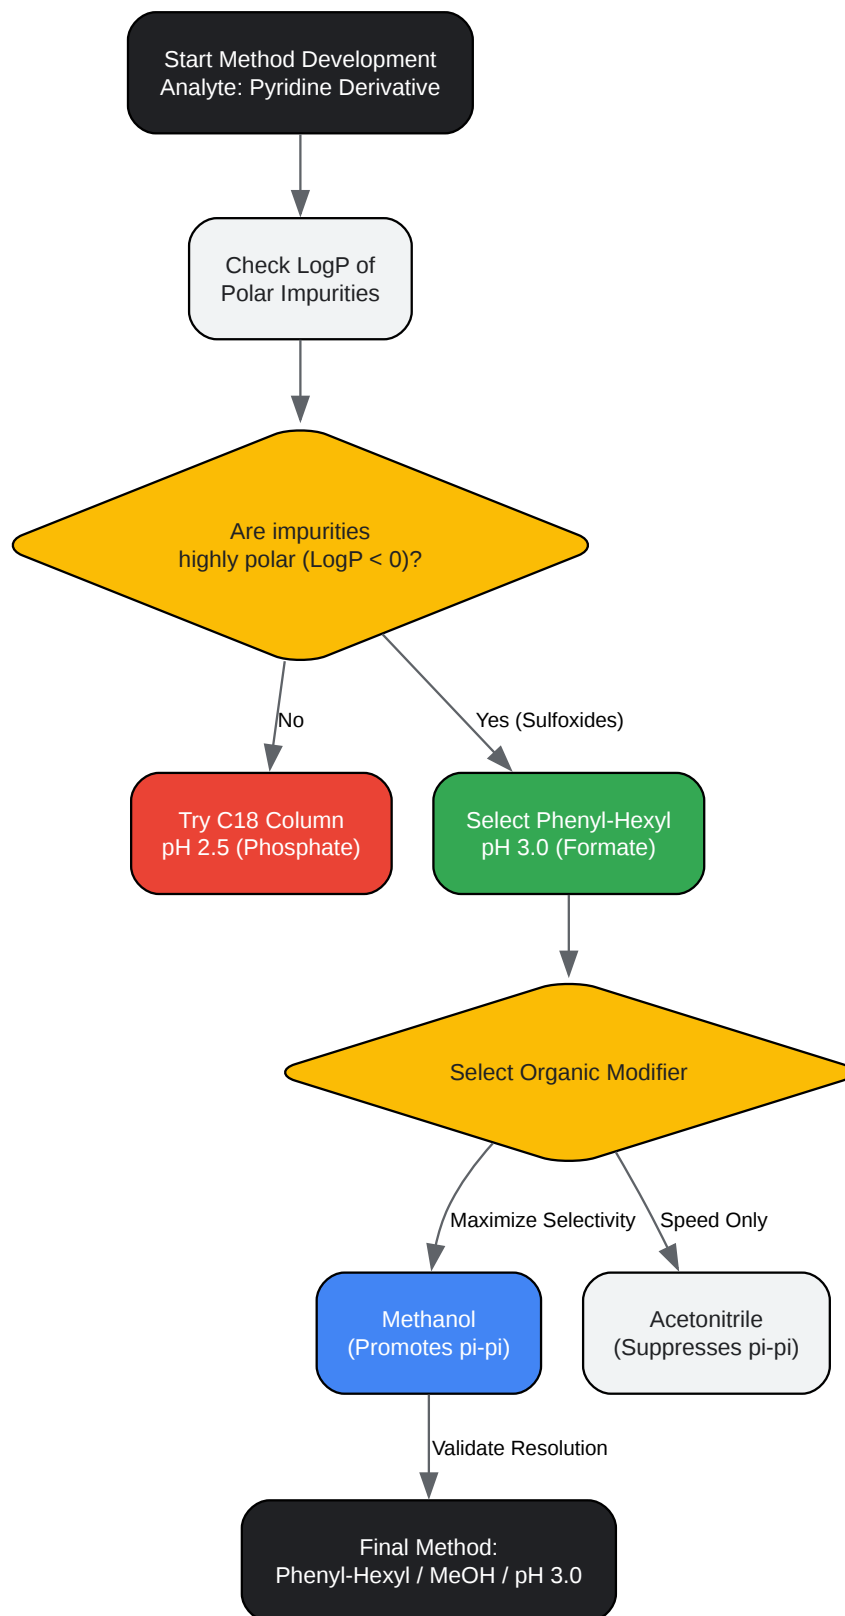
Start Method Development
Analyte: Pyridine Derivative

Check LogP of
Polar Impurities

Are impurities
highly polar (LogP < 0)?

No

Yes (Sulfoxides)

Try C18 Column
pH 2.5 (Phosphate)

Select Phenyl-Hexyl
pH 3.0 (Formate)

Select Organic Modifier

Maximize Selectivity

Speed Only

Methanol
(Promotes pi-pi)

Acetonitrile
(Suppresses pi-pi)

Validate Resolution

Final Method:
Phenyl-Hexyl / MeOH / pH 3.0